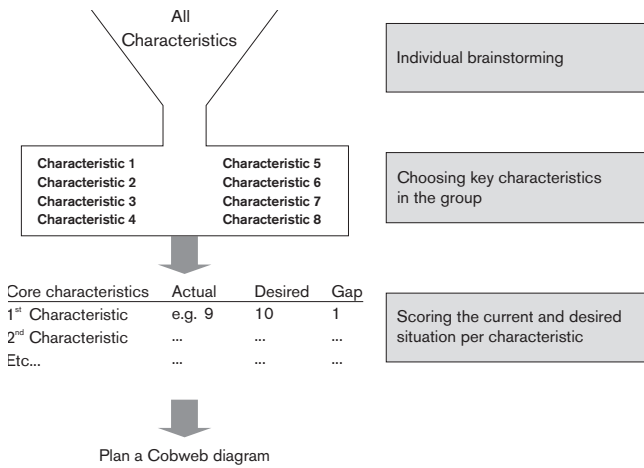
All Characteristics

Individual brainstorming

Characteristic 1
Characteristic 2
Characteristic 3
Characteristic 4

Characteristic 5
Characteristic 6
Characteristic 7
Characteristic 8

Choosing key characteristics in the group

| Core characteristics | Actual | Desired | Gap |
|---|---|---|---|
| 1$^{st}$ Characteristic | e.g. 9 | 10 | 1 |
| 2$^{nd}$ Characteristic | ... | ... | ... |
| Etc... | ... | ... | ... |

Scoring the current and desired situation per characteristic

Plan a Cobweb diagram